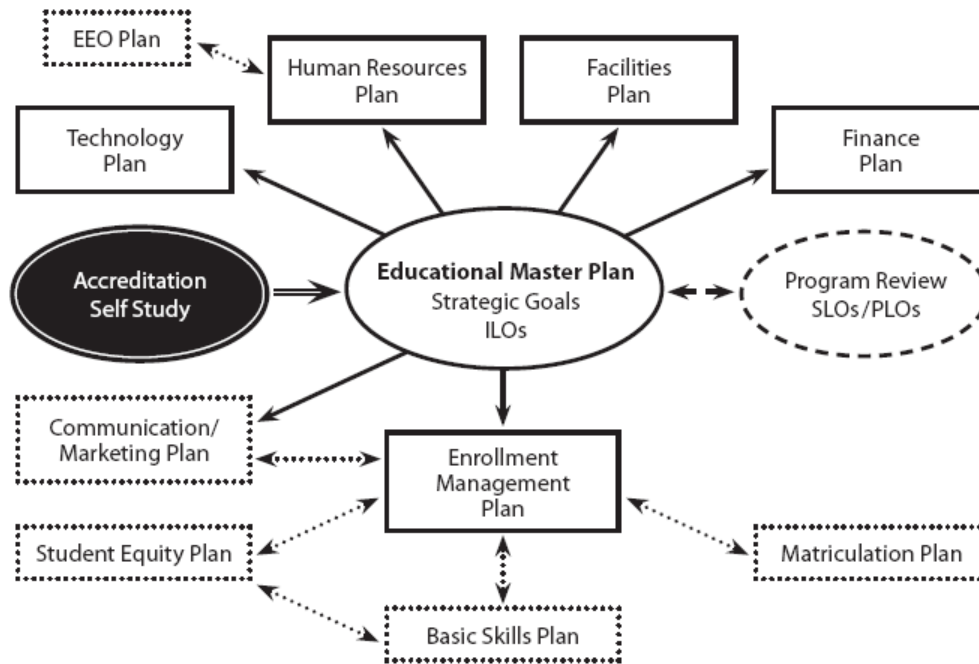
EEO Plan

Human Resources Plan

Facilities Plan

Technology Plan

Finance Plan

Accreditation Self Study

Educational Master Plan
Strategic Goals
ILOs

Program Review
SLOs/PLOs

Communication/ Marketing Plan

Enrollment Management Plan

Student Equity Plan

Matriculation Plan

Basic Skills Plan